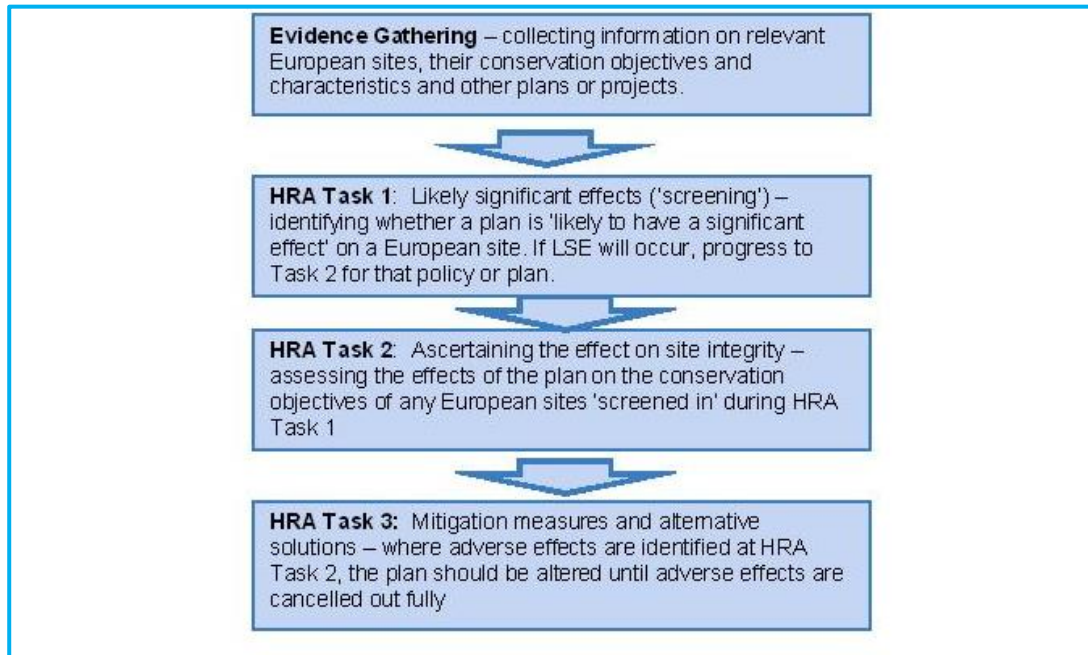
**Evidence Gathering** – collecting information on relevant European sites, their conservation objectives and characteristics and other plans or projects.

**HRA Task 1**: Likely significant effects ('screening') – identifying whether a plan is 'likely to have a significant effect' on a European site. If LSE will occur, progress to Task 2 for that policy or plan.

**HRA Task 2**: Ascertaining the effect on site integrity – assessing the effects of the plan on the conservation objectives of any European sites 'screened in' during HRA Task 1

**HRA Task 3:** Mitigation measures and alternative solutions – where adverse effects are identified at HRA Task 2, the plan should be altered until adverse effects are cancelled out fully